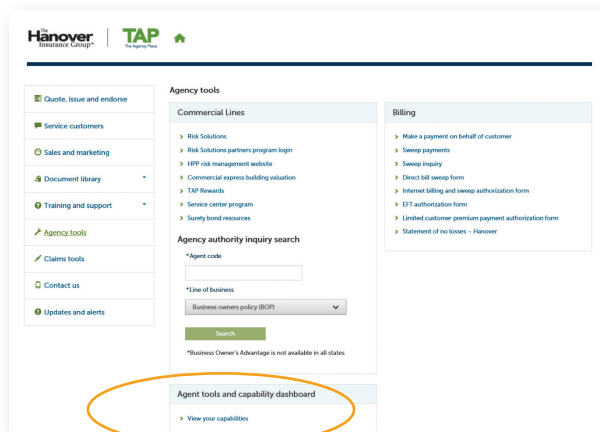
The Hanover Insurance Group™ | TAP The Agency Place

Quote, issue and endorse
Service customers
Sales and marketing
Document library
Training and support
Agency tools
Claims tools
Contact us
Updates and alerts

Agency tools

Commercial Lines

Risk Solutions
Risk Solutions partners program login
HPP risk management website
Commercial express building valuation
TAP Rewards
Service center program
Surety bond resources

Agency authority inquiry search

*Agent code

*Line of business

Business owners policy (BOP)

Search

*Business Owner's Advantage is not available in all states

Billing

Make a payment on behalf of customer
Sweep payments
Sweep inquiry
Direct bill sweep form
Internet billing and sweep authorization form
EFT authorization form
Limited customer premium payment authorization form
Statement of no losses – Hanover

Agent tools and capability dashboard

View your capabilities